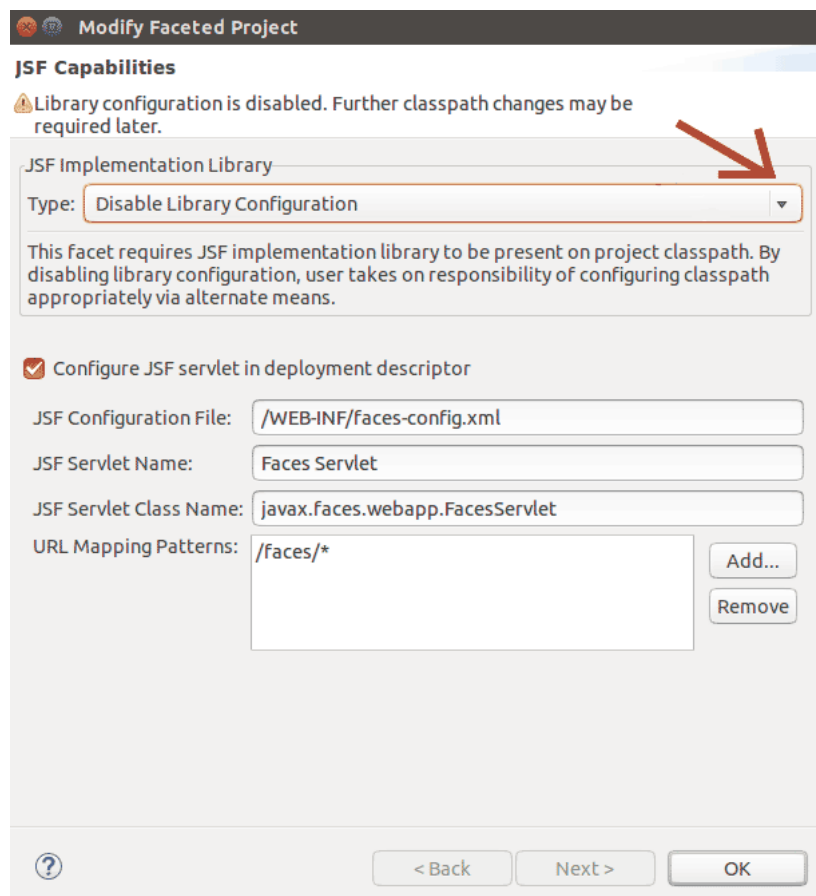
Modify Faceted Project

JSF Capabilities

Library configuration is disabled. Further classpath changes may be required later.

JSF Implementation Library

Type: Disable Library Configuration

This facet requires JSF implementation library to be present on project classpath. By disabling library configuration, user takes on responsibility of configuring classpath appropriately via alternate means.

Configure JSF servlet in deployment descriptor

JSF Configuration File: /WEB-INF/faces-config.xml

JSF Servlet Name: Faces Servlet

JSF Servlet Class Name: javax.faces.webapp.FacesServlet

URL Mapping Patterns: /faces/*

Add...

Remove

?

< Back

Next >

OK